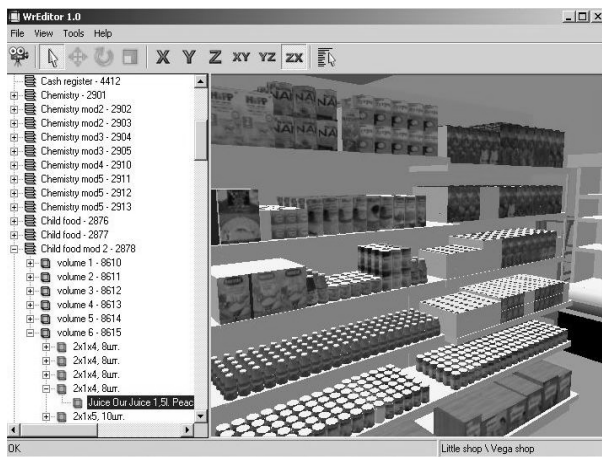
WrEditor 1.0

File View Tools Help

X Y Z XY YZ ZX

Cash register - 4412
Chemistry - 2901
Chemistry mod2 - 2902
Chemistry mod2 - 2903
Chemistry mod3 - 2904
Chemistry mod3 - 2905
Chemistry mod4 - 2910
Chemistry mod5 - 2911
Chemistry mod5 - 2912
Chemistry mod5 - 2913
Child food - 2876
Child food - 2877
Child food mod 2 - 2878
volume 1 - 8610
volume 2 - 8611
volume 3 - 8612
volume 4 - 8613
volume 5 - 8614
volume 6 - 8615
2x1x4, 8шт.
2x1x4, 8шт.
2x1x4, 8шт.
2x1x4, 8шт.
Juice Our Juice 1,5l. Peac
2x1x5, 10шт.

HiPP
NAN

OK

Little shop \ Vega shop